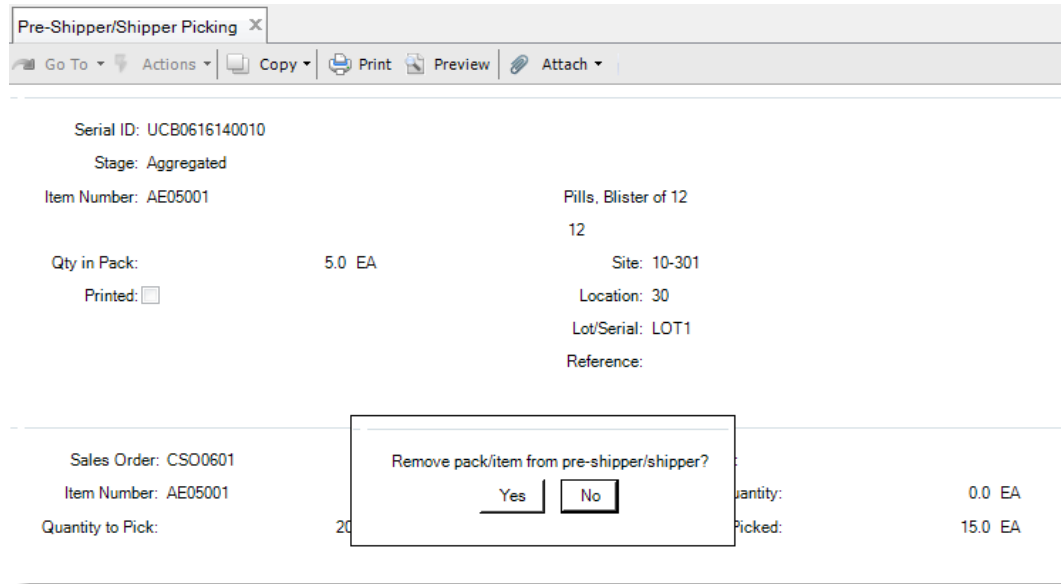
Pre-Shipper/Shipper Picking ×

Go To ▾ Actions ▾ Copy ▾ Print Preview Attach ▾

Serial ID: UCB0616140010

Stage: Aggregated

Item Number: AE05001

Pills, Blister of 12

12

Qty in Pack: 5.0 EA

Site: 10-301

Printed:

Location: 30

Lot/Serial: LOT1

Reference:

Sales Order: CSO0601

Item Number: AE05001

Quantity to Pick: 20

Remove pack/item from pre-shipper/shipper?

Yes No

:

uantity: 0.0 EA

Picked: 15.0 EA